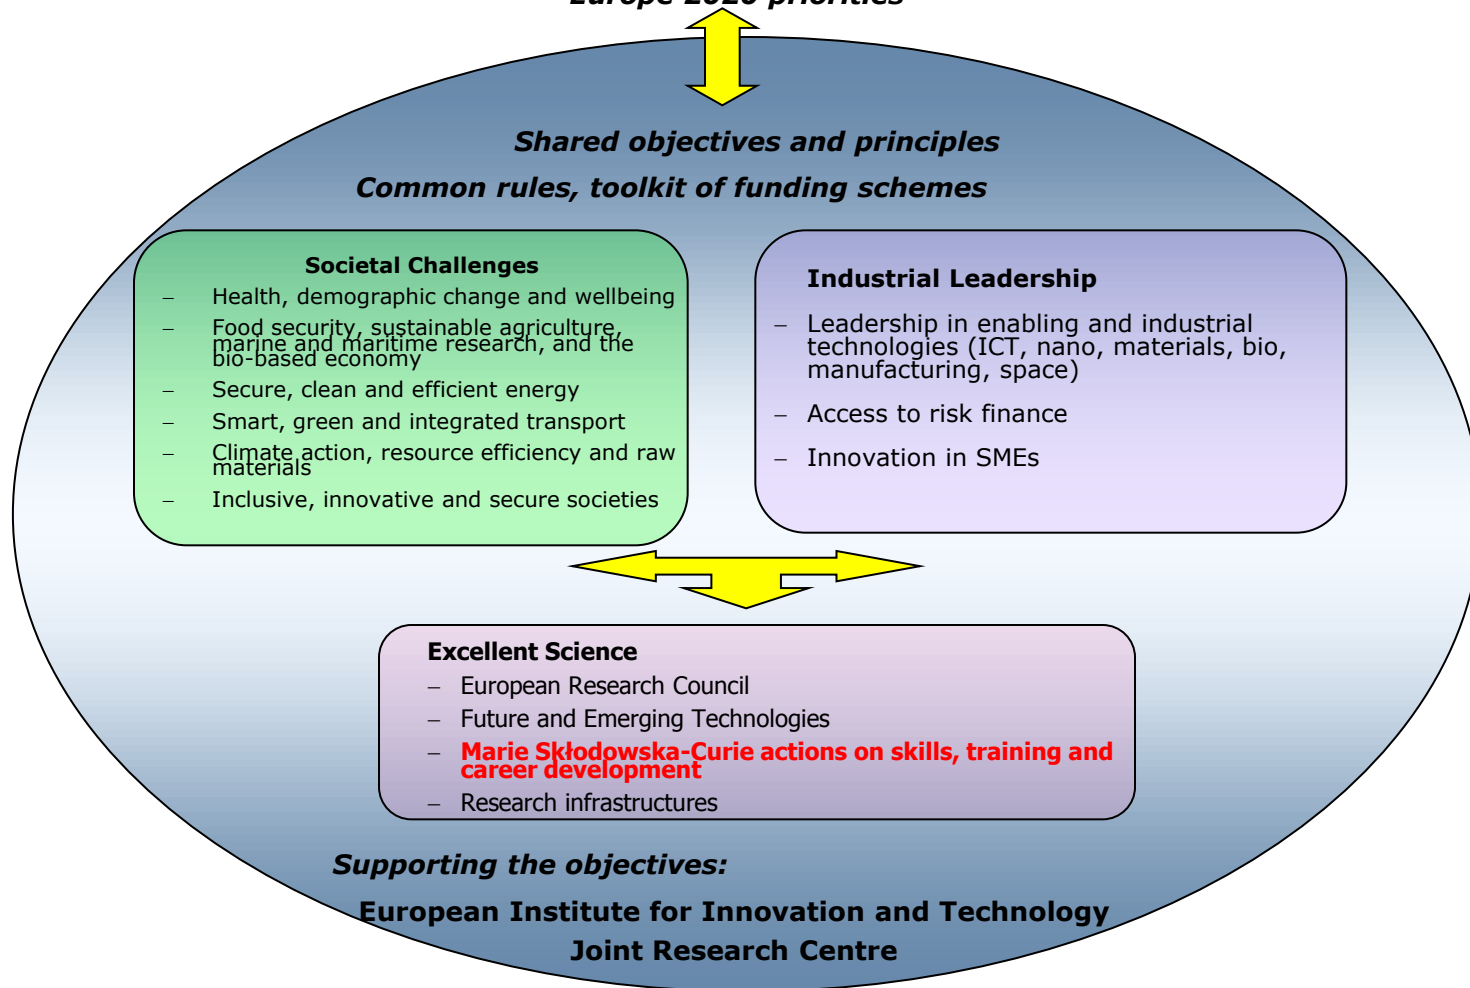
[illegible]

Shared objectives and principles

Common rules, toolkit of funding schemes

Societal Challenges

– Health, demographic change and wellbeing
– Food security, sustainable agriculture, marine and maritime research, and the bio-based economy
– Secure, clean and efficient energy
– Smart, green and integrated transport
– Climate action, resource efficiency and raw materials
– Inclusive, innovative and secure societies

Industrial Leadership

– Leadership in enabling and industrial technologies (ICT, nano, materials, bio, manufacturing, space)
– Access to risk finance
– Innovation in SMEs

Excellent Science

– European Research Council
– Future and Emerging Technologies
– Marie Skłodowska-Curie actions on skills, training and career development
– Research infrastructures

Supporting the objectives:

European Institute for Innovation and Technology
Joint Research Centre